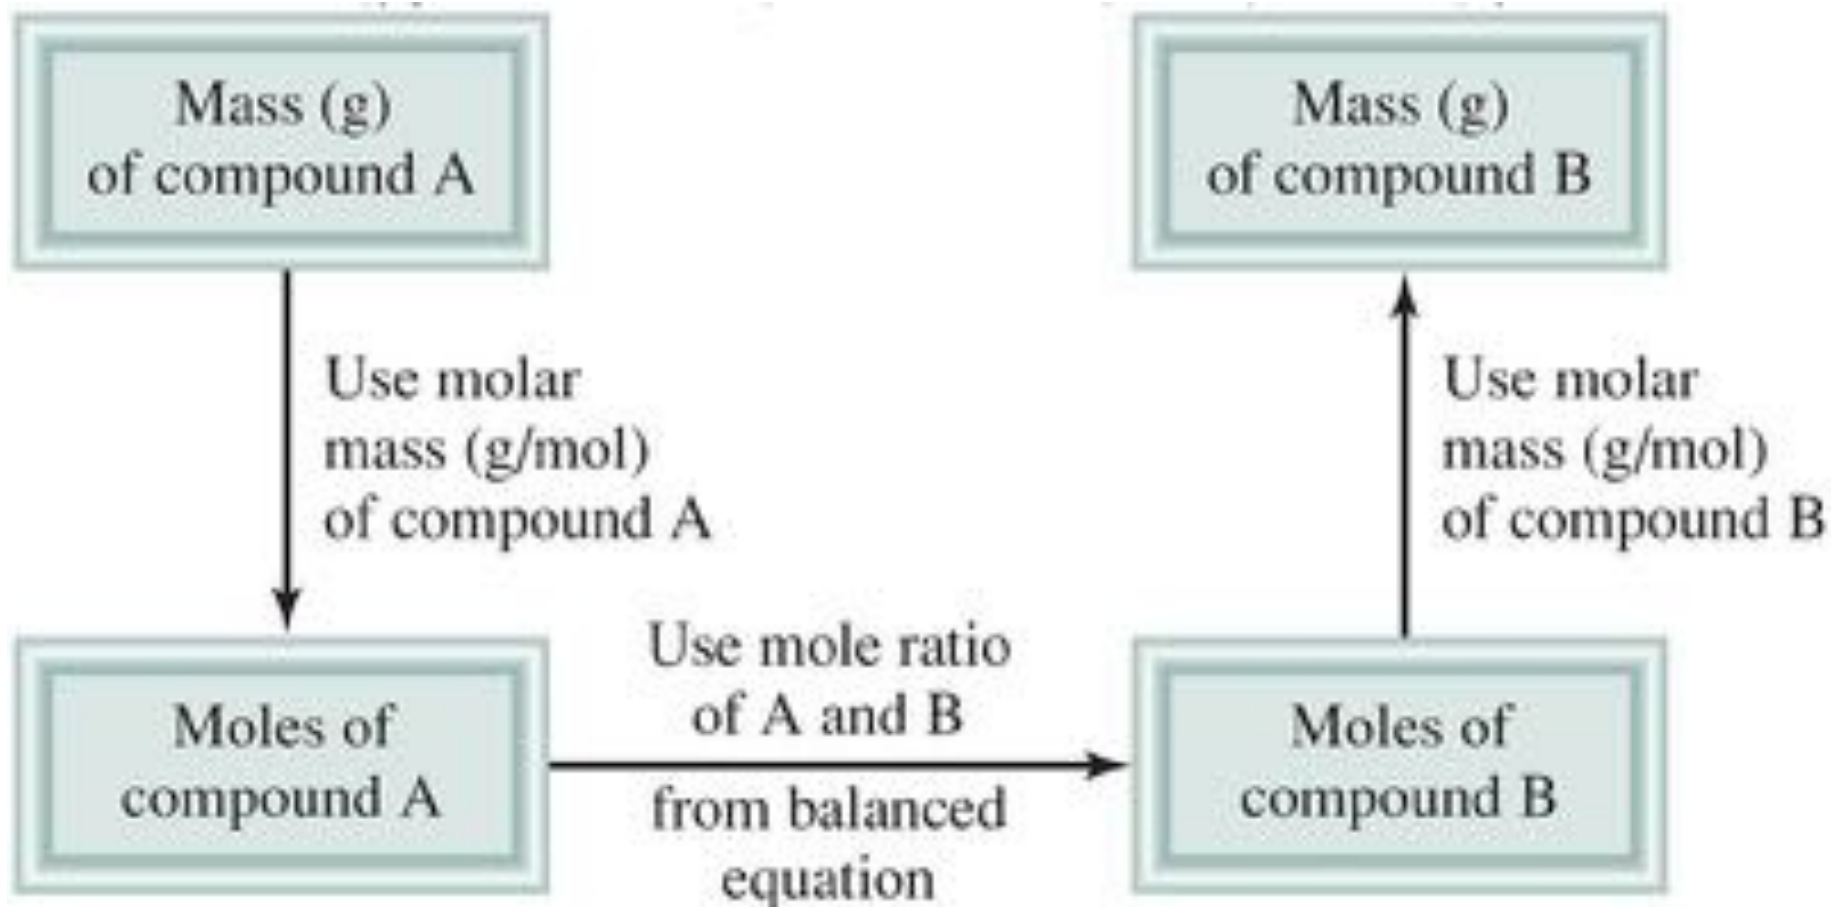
Mass (g) of compound A

Use molar mass (g/mol) of compound A

Moles of compound A

Use mole ratio of A and B

from balanced equation

Moles of compound B

Use molar mass (g/mol) of compound B

Mass (g) of compound B